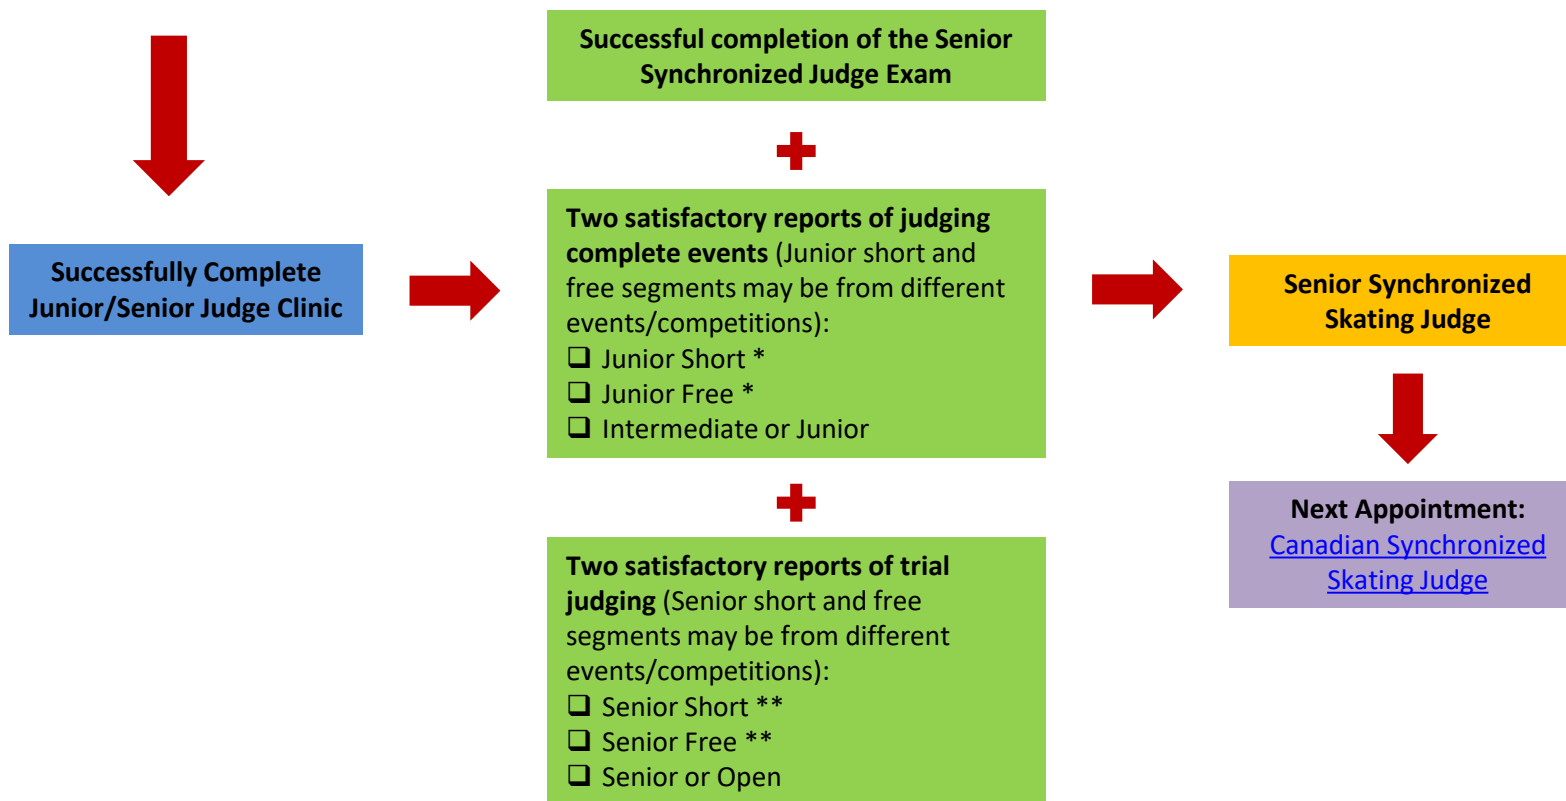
Successfully Complete Junior/Senior Judge Clinic

Successful completion of the Senior Synchronized Judge Exam

+

Two satisfactory reports of judging complete events (Junior short and free segments may be from different events/competitions):
❑ Junior Short *
❑ Junior Free *
❑ Intermediate or Junior

+

Two satisfactory reports of trial judging (Senior short and free segments may be from different events/competitions):
❑ Senior Short **
❑ Senior Free **
❑ Senior or Open

Senior Synchronized Skating Judge

Next Appointment:
Canadian Synchronized Skating Judge